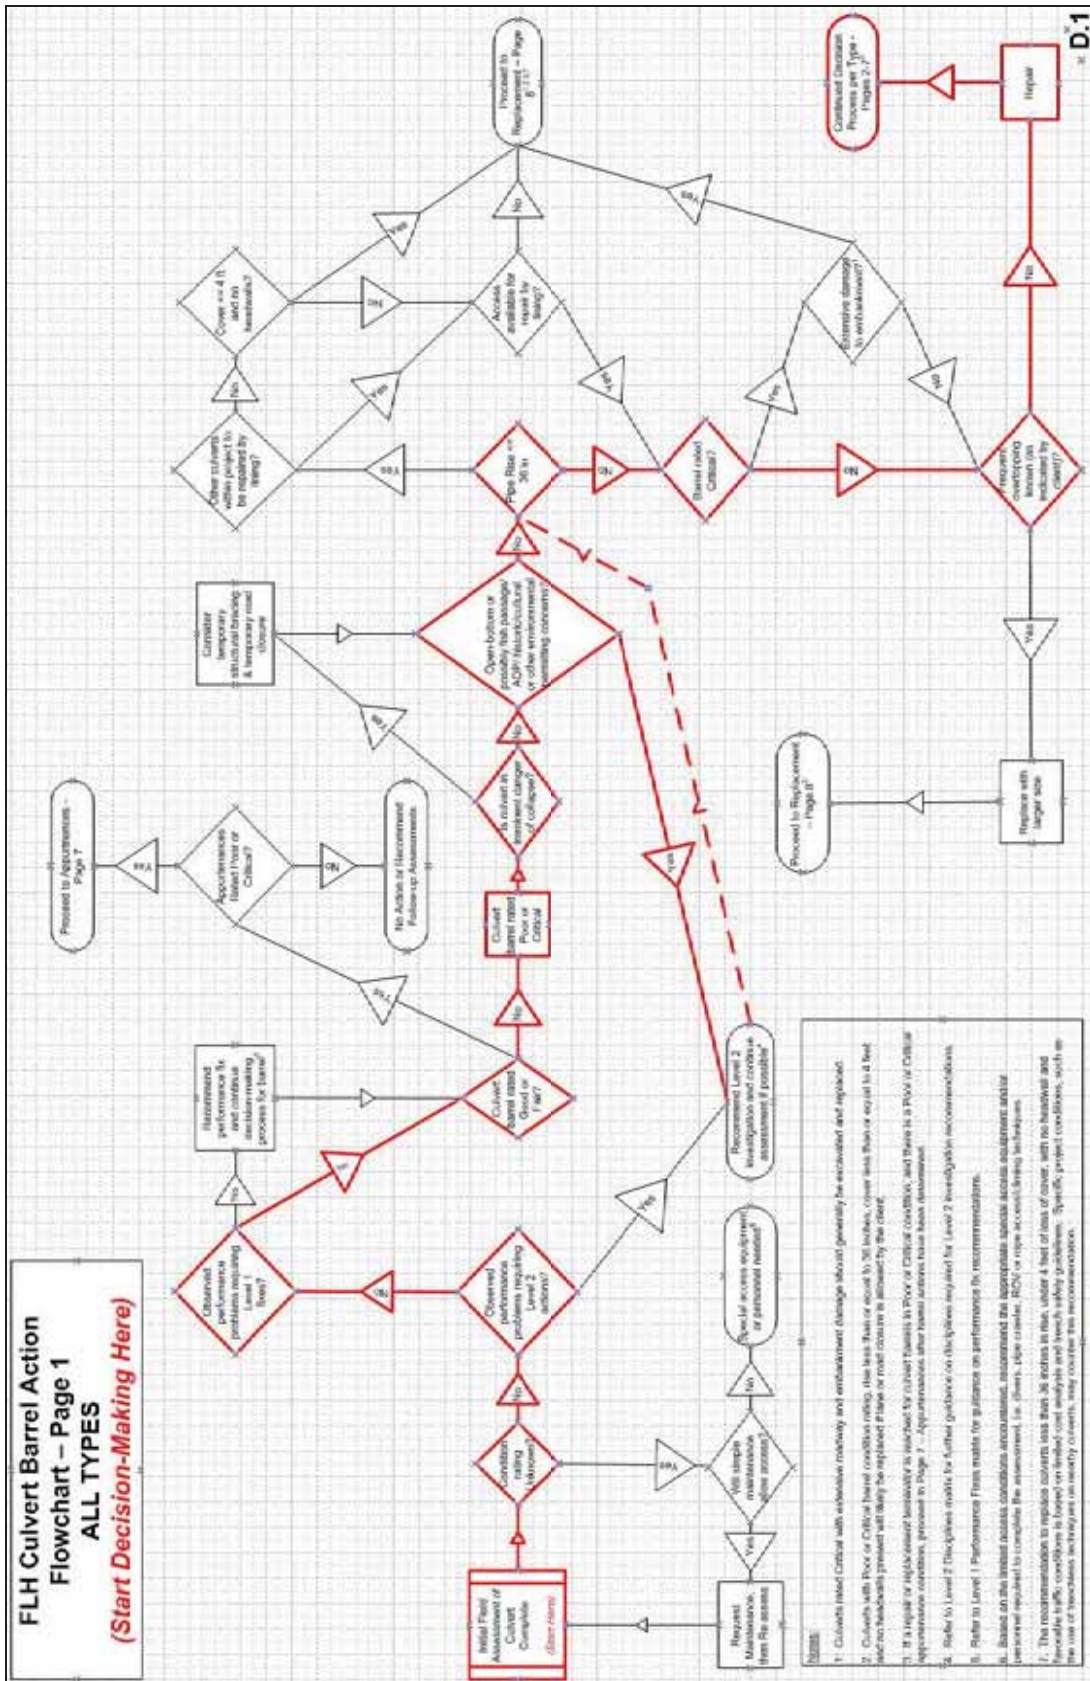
FLH Culvert Barrel Action Flowchart – Page 1
ALL TYPES
(Start Decision-Making Here)

Initial Field Assessment of Culvert Complete
(Start Here)

Condition rating Unknown?

No

Observed performance problems requiring Level 2 actions?

No

Observed performance problems requiring Level 1 fixes?

Yes

No

Recommend performance fix and continue decision-making process for barrel

Culvert Barrel rated Good or Fair?

Yes

No

Proceed to Appurtenances - Page 7

Yes

Appurtenances Rated Poor or Critical?

No

No Action or Recommend Follow-up Assessment

Culvert barrel rated Poor or Critical

Is culvert at imminent danger of collapse?

Yes

Consider temporary structural bracing & temporary road closure

No

Open-bottom or possible fish passage/AOP/ habitat/cultural or other environmental permitting concerns?

Yes

No

Pipe Rise <= 36 in

Yes

Other culverts within project to be repaired by lining?

Yes

No

Cover <= 4 ft and no headwalls?

Yes

No

Access available for repair by lining?

No

Proceed to Replacement – Page 8

Yes

Barrel rated Critical?

Yes

No

Extensive damage to embankment?

Yes

No

Frequent overtopping known (as indicated by client)?

Yes

No

Repair

Continued Decision Process per Type – Pages 2-7

Replace with larger size

Proceed to Replacement – Page 8

Yes

Recommend Level 2 investigation and continue assessment if possible

Will simple maintenance allow access?

Yes

No

Special access equipment or personnel needed?

Request Maintenance then Re-assess

Notes:
1. Culverts rated Critical with extensive roadway and embankment damage should generally be excavated and replaced.
2. Culverts with Poor or Critical barrel condition rating, rise less than or equal to 36 inches, cover less than or equal to 4 feet and no headwalls present will likely be replaced if lane or road closure is allowed by the client.
3. If a repair or replacement decision is reached for culvert barrels in Poor or Critical condition, and there is a Poor or Critical appurtenance condition, proceed to Page 7 – Appurtenances after barrel actions have been determined.
4. Refer to Level 2 Disciplines matrix for further guidance on disciplines required for Level 2 investigation recommendations.
5. Refer to Level 1 Performance Fixes matrix for guidance on performance fix recommendations.
6. Based on the limited access conditions encountered, recommend the appropriate special access equipment and/or personnel required to complete the assessment, i.e. divers, pipe crawler, ROV or rope access/climbing techniques.
7. The recommendation to replace culverts less than 36 inches in rise, under 4 feet of cover, with no headwall and favorable traffic conditions is based on initial cost analysis and trench safety guidelines. Specific project conditions, such as the use of trenchless techniques on nearby culverts, may counter this recommendation.

D.1